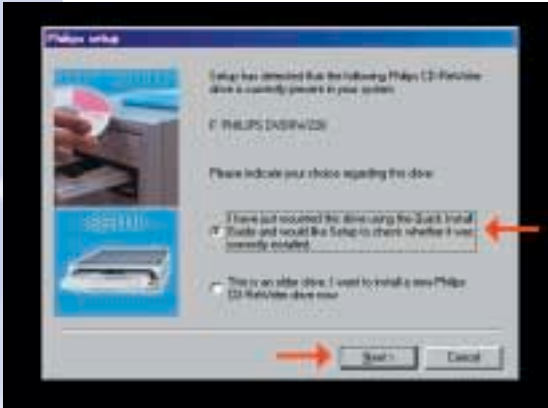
Philips setup

Setup has detected that the following Philips CD-ReWriter drive is currently present in your system:

F: PHILIPS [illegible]

Please indicate your choice regarding this drive:

I have just mounted this drive using the Quick Install Guide and would like Setup to check whether it was correctly installed

This is an older drive. I want to install a new Philips CD-ReWriter drive now

Next >

Cancel